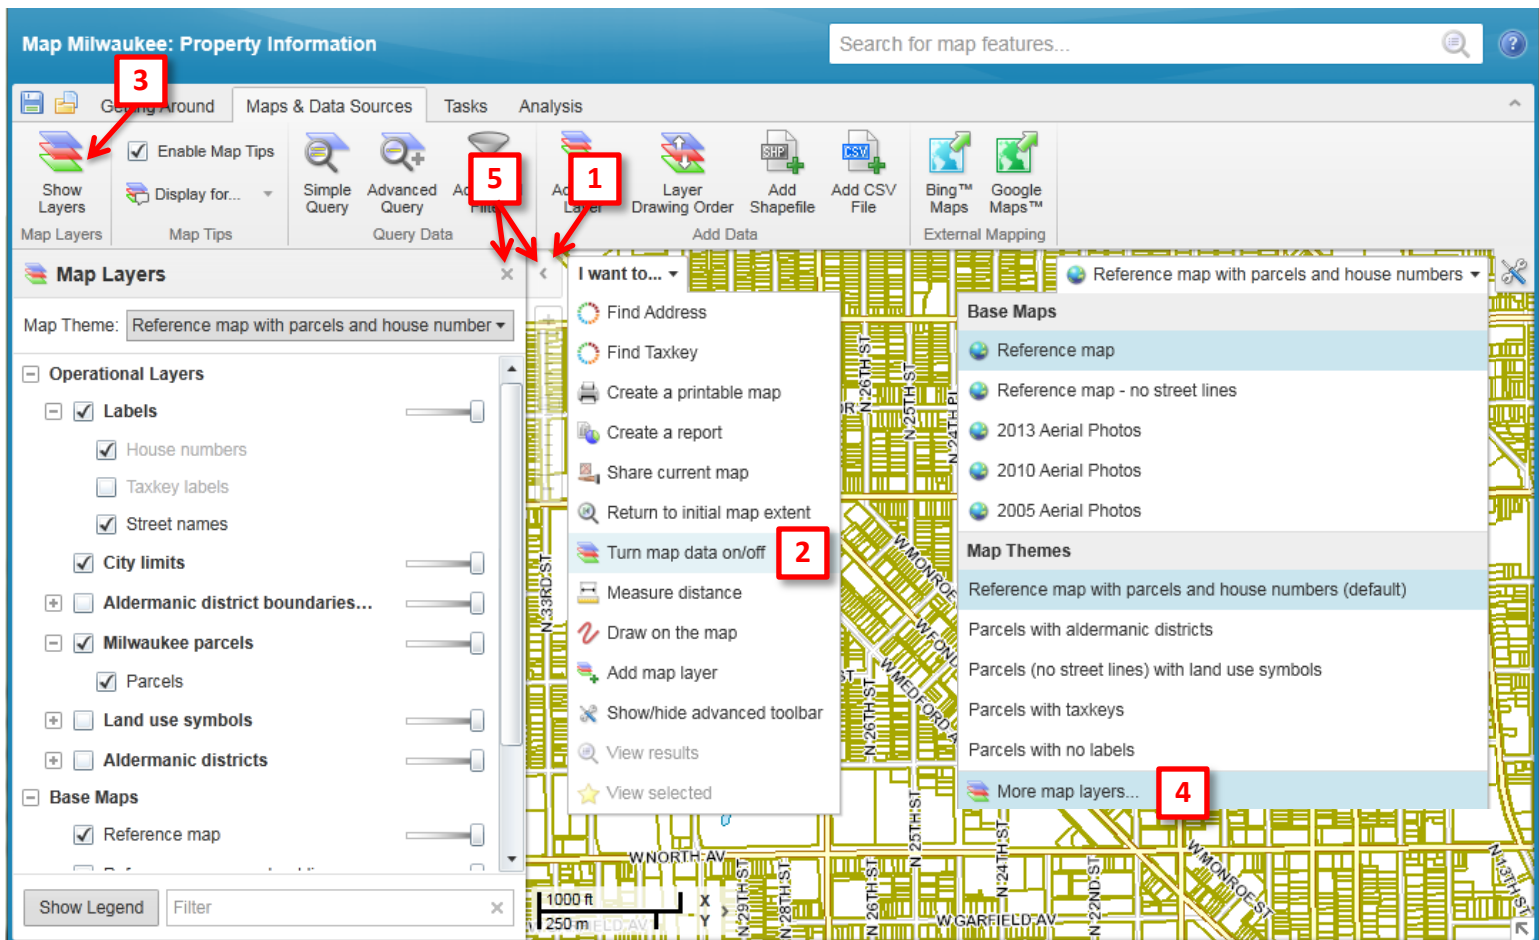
Map Milwaukee: Property Information

Search for map features...

Getting Around | Maps & Data Sources | Tasks | Analysis

Show Layers
Enable Map Tips
Display for...
Simple Query
Advanced Query
Ad Filte
Ad Layer
Layer Drawing Order
Add Shapefile
Add CSV File
Bing™ Maps
Google Maps™
Map Layers | Map Tips | Query Data | Add Data | External Mapping

3
5
1

Map Layers

Map Theme: Reference map with parcels and house number

Operational Layers
Labels
House numbers
Taxkey labels
Street names
City limits
Aldermanic district boundaries...
Milwaukee parcels
Parcels
Land use symbols
Aldermanic districts
Base Maps
Reference map

Show Legend
Filter

I want to...
Find Address
Find Taxkey
Create a printable map
Create a report
Share current map
Return to initial map extent
Turn map data on/off
2
Measure distance
Draw on the map
Add map layer
Show/hide advanced toolbar
View results
View selected

Reference map with parcels and house numbers

Base Maps
Reference map
Reference map - no street lines
2013 Aerial Photos
2010 Aerial Photos
2005 Aerial Photos
Map Themes
Reference map with parcels and house numbers (default)
Parcels with aldermanic districts
Parcels (no street lines) with land use symbols
Parcels with taxkeys
Parcels with no labels
More map layers...
4

N 26TH ST
N 25TH ST
N 24TH PL
N 33RD ST
W MONROE
W FOND
W MEDFORD AV
N 26TH ST
W NORTH AV
N 29TH ST
N 28TH ST
N 26TH ST
N 25TH ST
N 24TH ST
N 22ND ST
W GARFIELD AV
W MONROE ST
N 13TH ST
1000 ft
250 m
X
Y